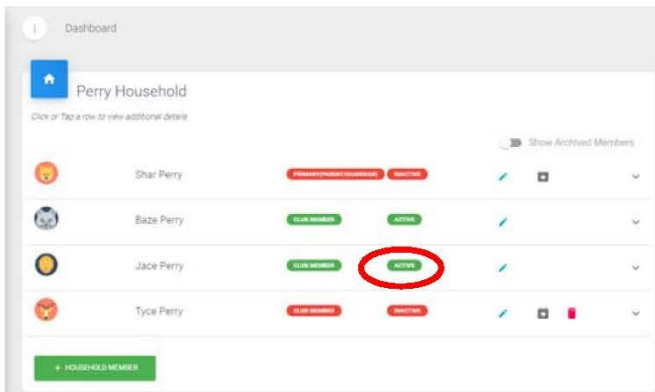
Dashboard

Perry Household

Click or Tap a row to view additional details

Show Archived Members

Shar Perry PRIMARY (PARENT/GUARDIAN) INACTIVE

Baze Perry CLUB MEMBER ACTIVE

Jace Perry CLUB MEMBER ACTIVE

Tyce Perry CLUB MEMBER INACTIVE

+ HOUSEHOLD MEMBER